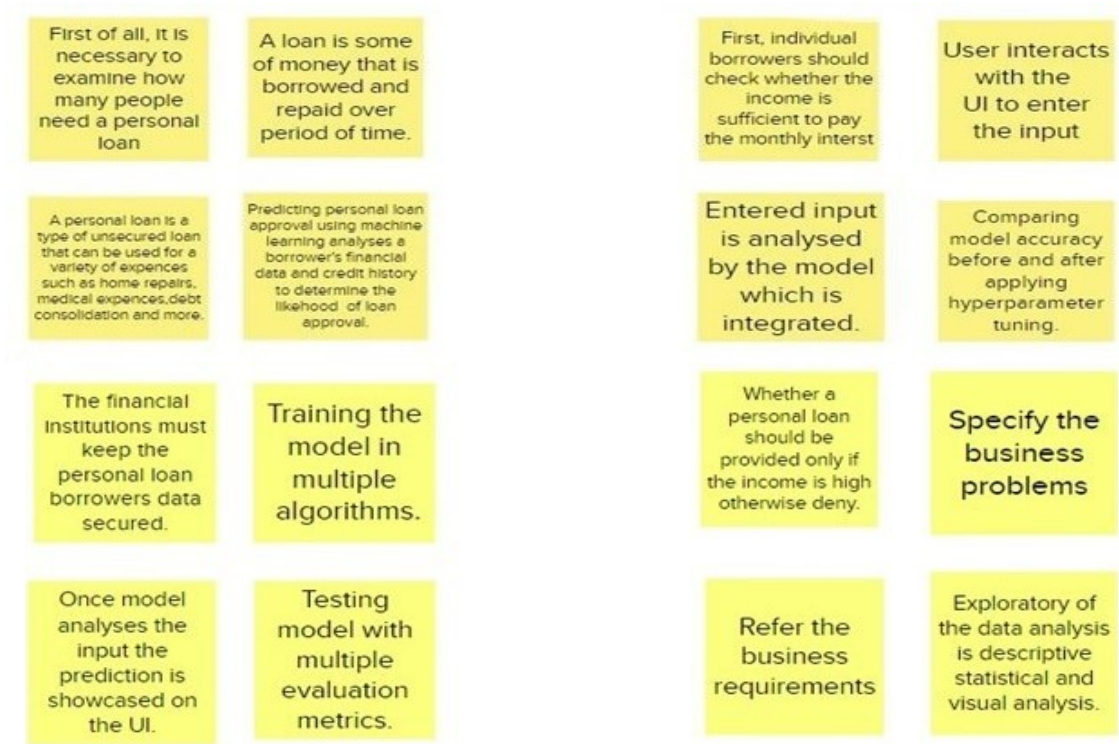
First of all, it is necessary to examine how many people need a personal loan

A loan is some of money that is borrowed and repaid over period of time.

A personal loan is a type of unsecured loan that can be used for a variety of expences such as home repairs, medical expences,debt consolidation and more.

Predicting personal loan approval using machine learning analyses a borrower's financial data and credit history to determine the likehood of loan approval.

The financial institutions must keep the personal loan borrowers data secured.

Training the model in multiple algorithms.

Once model analyses the input the prediction is showcased on the UI.

Testing model with multiple evaluation metrics.

First, individual borrowers should check whether the income is sufficient to pay the monthly interst

User interacts with the UI to enter the input

Entered input is analysed by the model which is integrated.

Comparing model accuracy before and after applying hyperparameter tuning.

Whether a personal loan should be provided only if the income is high otherwise deny.

Specify the business problems

Refer the business requirements

Exploratory of the data analysis is descriptive statistical and visual analysis.